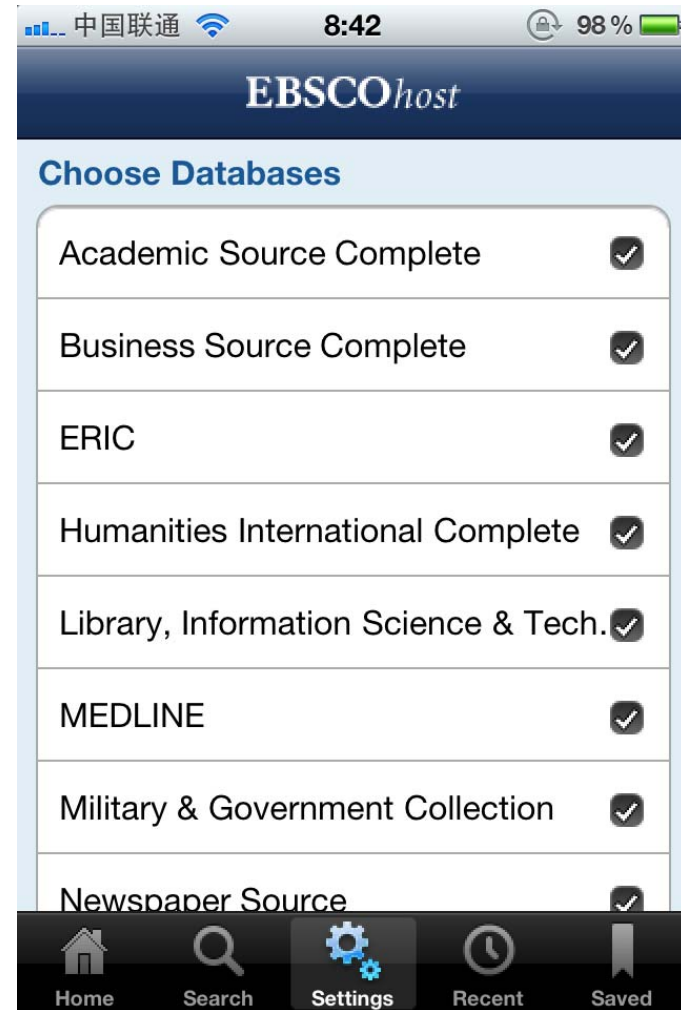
中国联通 8:42 98 %

EBSCOhost

Choose Databases

Academic Source Complete

Business Source Complete

ERIC

Humanities International Complete

Library, Information Science & Tech.

MEDLINE

Military & Government Collection

Newspaper Source

Home Search Settings Recent Saved